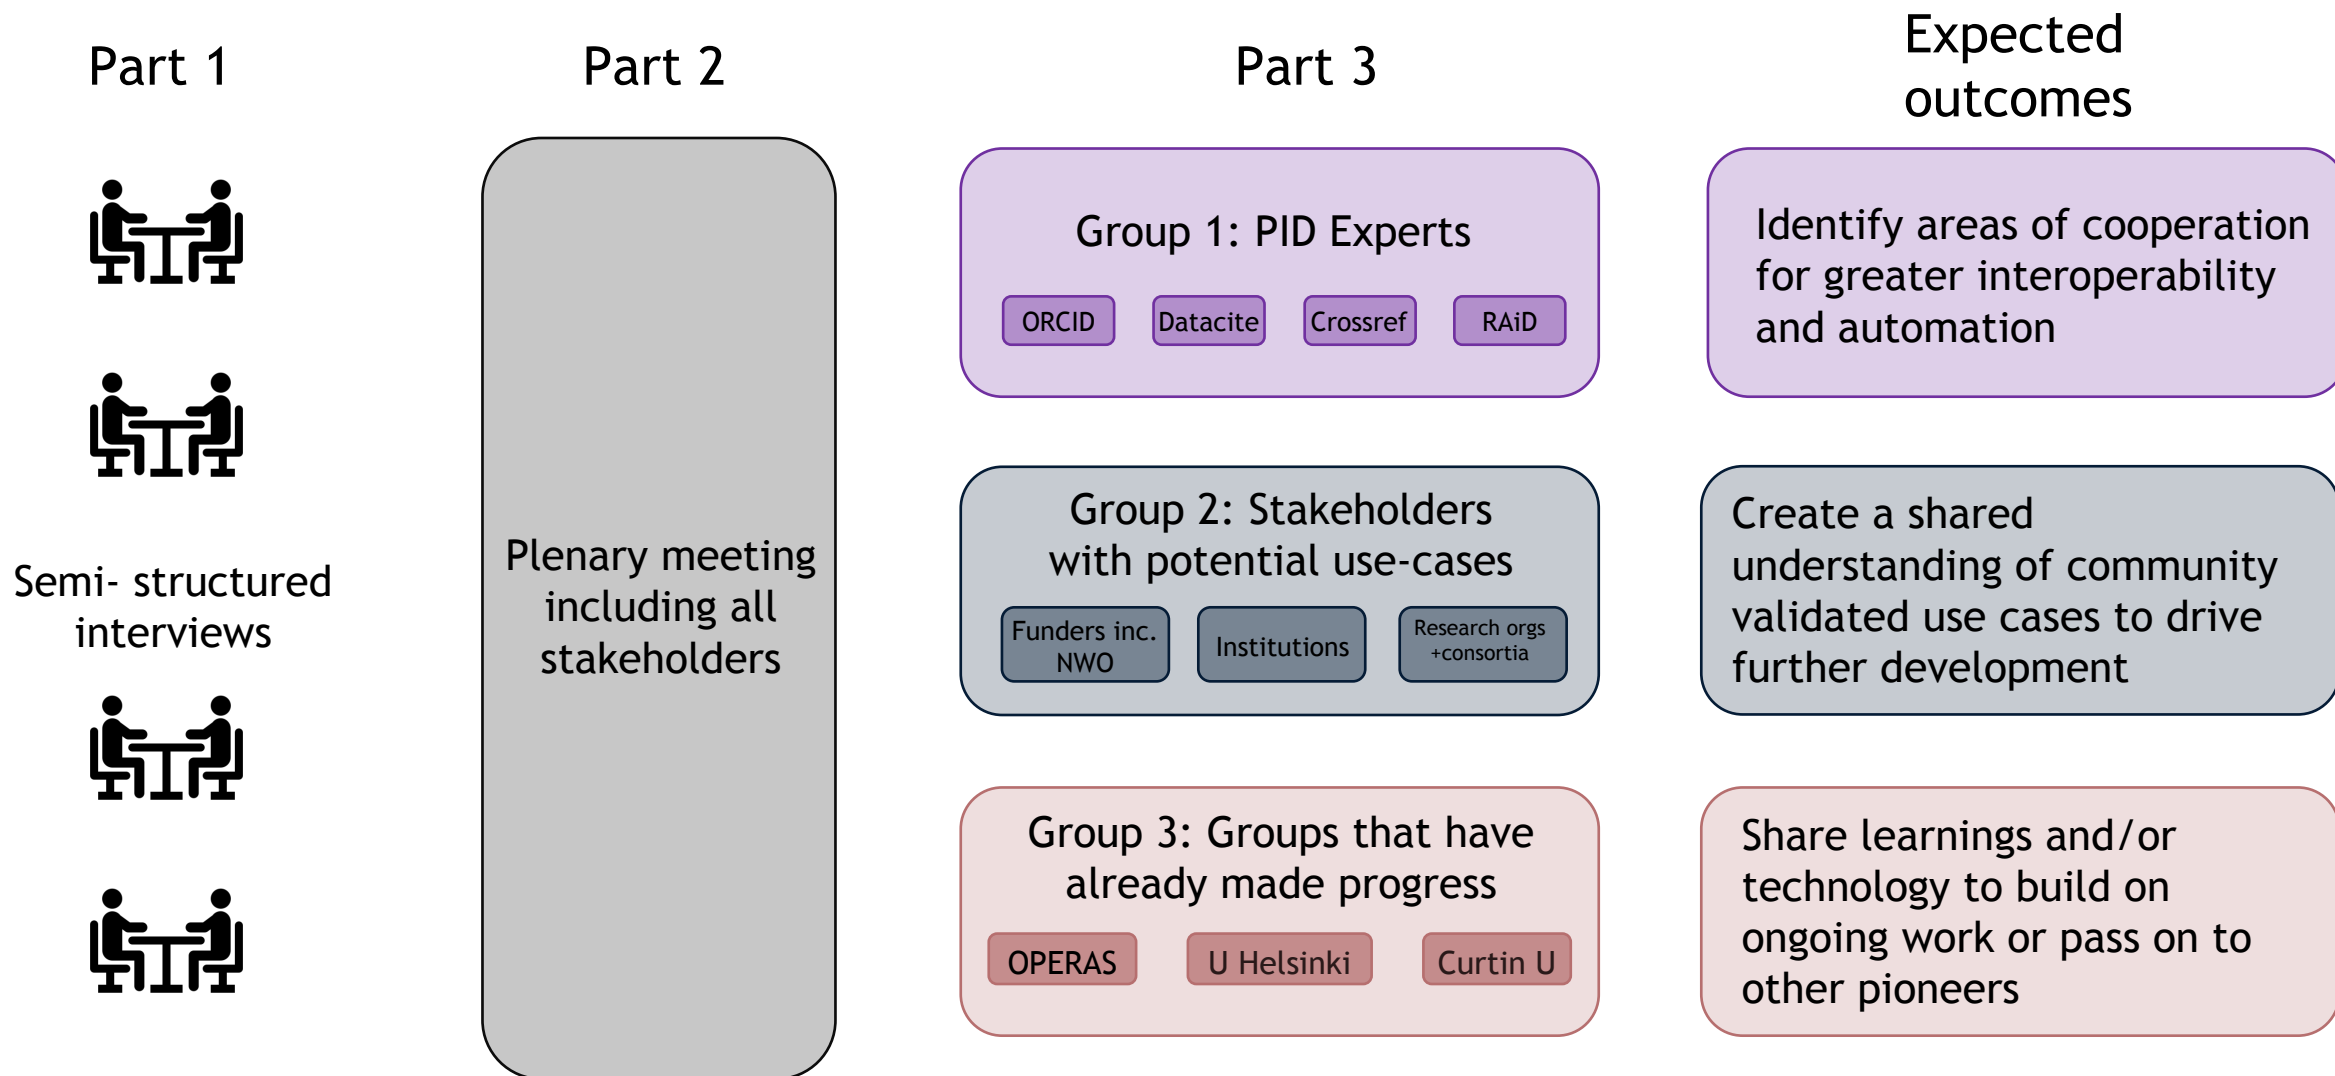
Part 1

Semi- structured interviews

Part 2

Plenary meeting including all stakeholders

Part 3

Group 1: PID Experts

ORCID

Datacite

Crossref

RAiD

Group 2: Stakeholders with potential use-cases

Funders inc. NWO

Institutions

Research orgs +consortia

Group 3: Groups that have already made progress

OPERAS

U Helsinki

Curtin U

Expected outcomes

Identify areas of cooperation for greater interoperability and automation

Create a shared understanding of community validated use cases to drive further development

Share learnings and/or technology to build on ongoing work or pass on to other pioneers